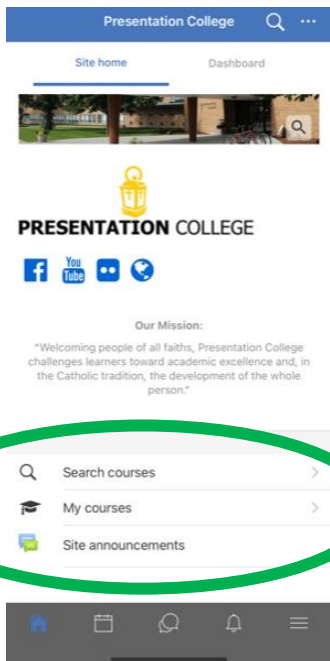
Presentation College

Site home

Dashboard

PRESENTATION COLLEGE

You Tube

Our Mission:

"Welcoming people of all faiths, Presentation College challenges learners toward academic excellence and, in the Catholic tradition, the development of the whole person."

Search courses

My courses

Site announcements